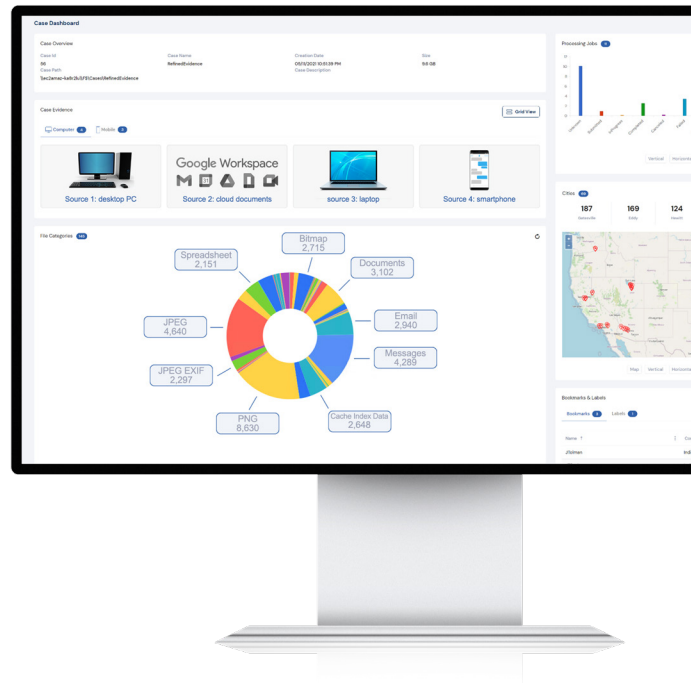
Case Dashboard

Case Overview

Case Id
66
Case Path
5ec2amac-4a6c2b/3f3\Cases\RefinedEvidence

Case Name
RefinedEvidence

Creation Date
05/11/2021 10:51:38 PM
Case Description

Size
9.6 GB

Case Evidence

Grid View

Computer 3 Mobile 1

Source 1: desktop PC

Google Workspace

Source 2: cloud documents

source 3: laptop

Source 4: smartphone

File Categories

Spreadsheet
2,151

Bitmap
2,715

Documents
3,102

Email
2,940

Messages
4,289

Cache Index Data
2,648

PNG
8,630

JPEG EXIF
2,297

JPEG
4,640

Processing Jobs

Vertical Horizont

Cities

187
169
124

Map Vertical Horizonta

Bookmarks & Labels

Bookmarks Labels

Name

JSolmen